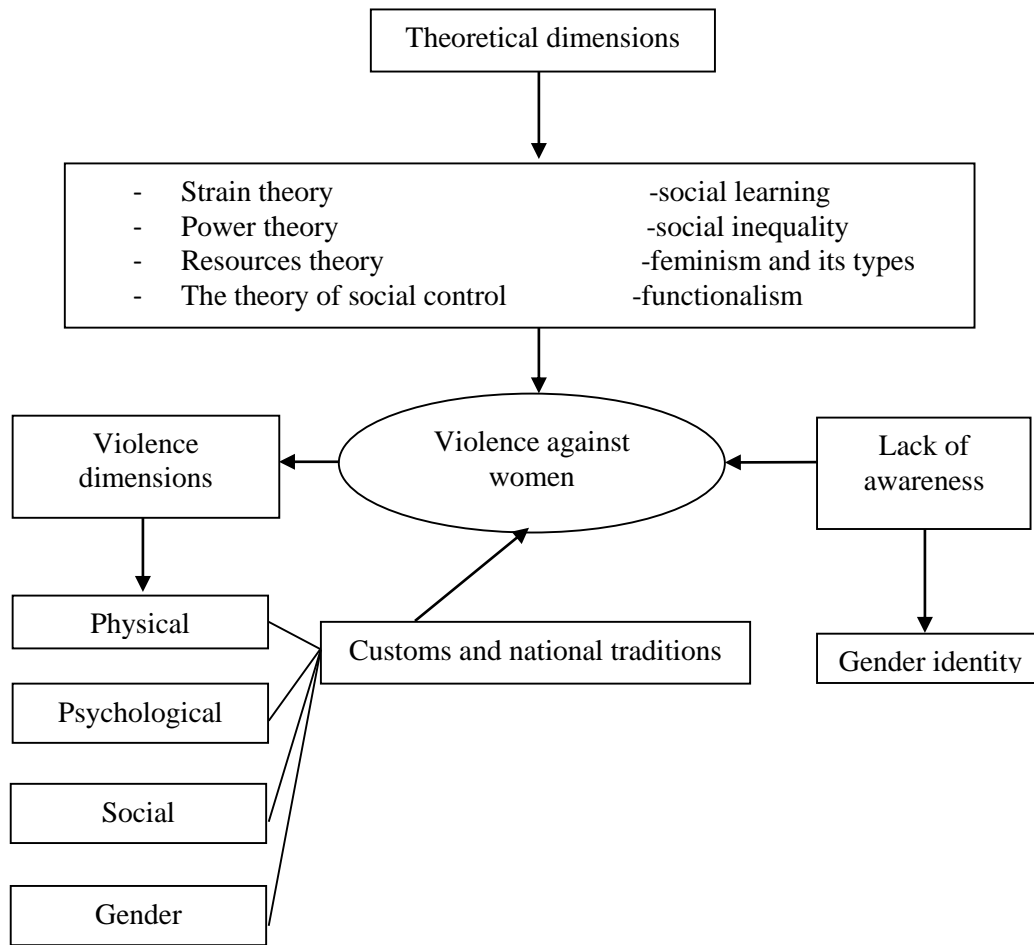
Theoretical dimensions

- Strain theory -social learning
- Power theory -social inequality
- Resources theory -feminism and its types
- The theory of social control -functionalism

Violence dimensions

Violence against women

Lack of awareness

Physical

Customs and national traditions

Gender identity

Psychological

Social

Gender